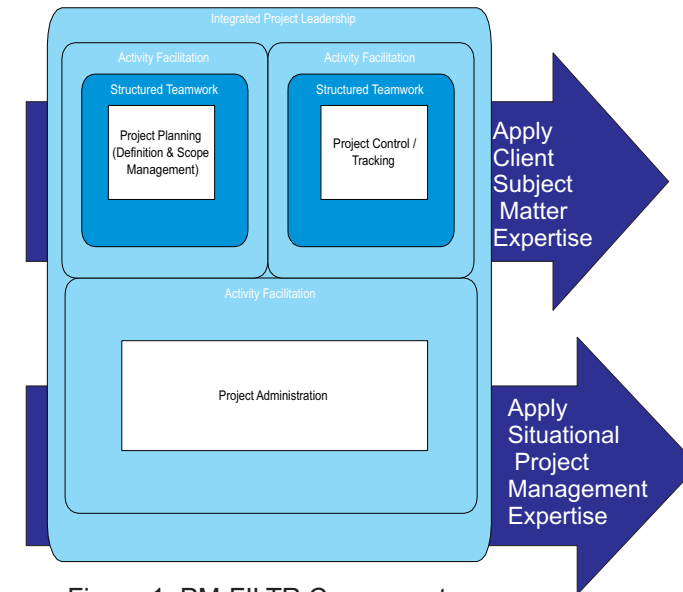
Integrated Project Leadership

Activity Facilitation

Structured Teamwork

Project Planning (Definition & Scope Management)

Activity Facilitation

Structured Teamwork

Project Control / Tracking

Apply Client Subject Matter Expertise

Activity Facilitation

Project Administration

Apply Situational Project Management Expertise

Figure 1. PM-FILTR Components